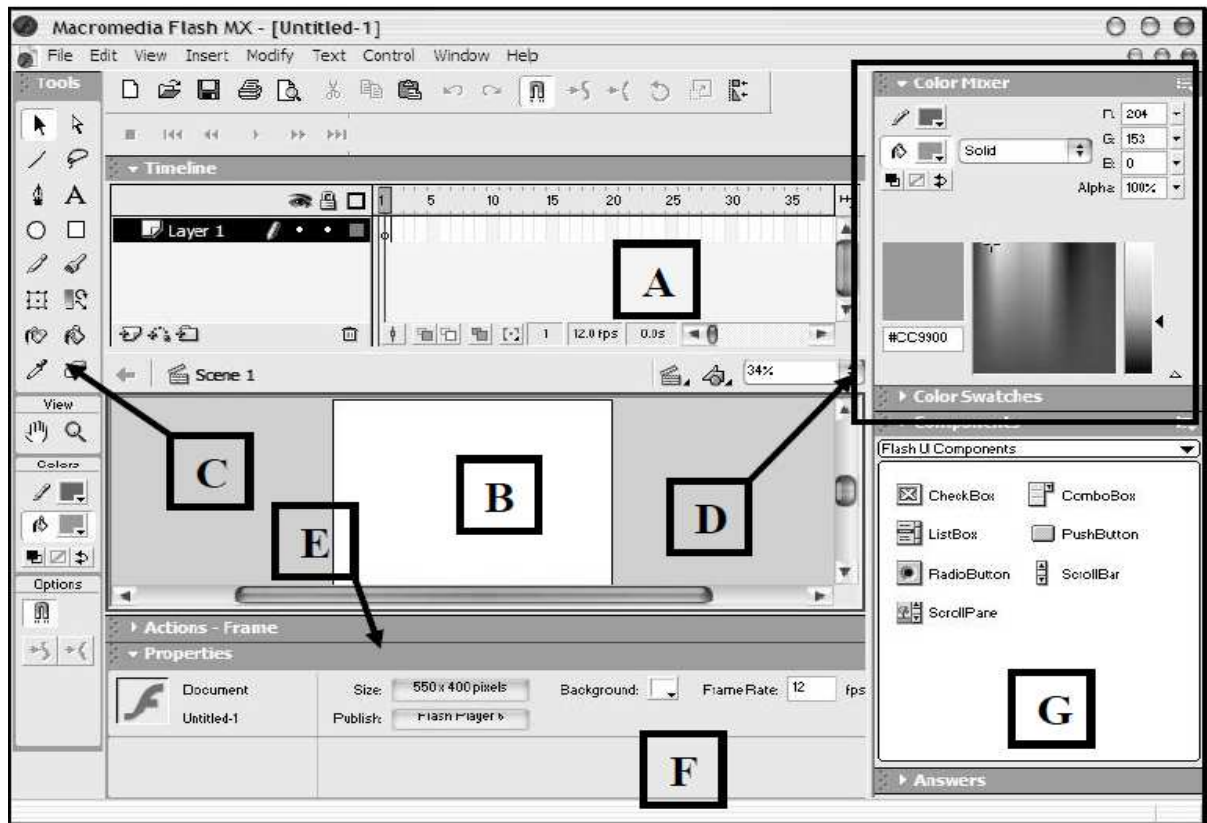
Macromedia Flash MX - [Untitled-1]

File Edit View Insert Modify Text Control Window Help

Tools

Timeline

Layer 1

5 10 15 20 25 30 35

A

1 12.0 fps 0.0s

Scene 1

34%

View

Colors

Options

C

B

D

E

Actions - Frame

Properties

Document

Untitled-1

Size: 550 x 400 pixels

Publish: Flash Player 6

Background:

Frame Rate: 12 fps

F

Color Mixer

Solid

R: 204

G: 153

B: 0

Alpha: 100%

#CC9900

Color Swatches

Components

Flash UI Components

CheckBox

ComboBox

ListBox

PushButton

RadioButton

ScrollBar

ScrollPane

G

Answers